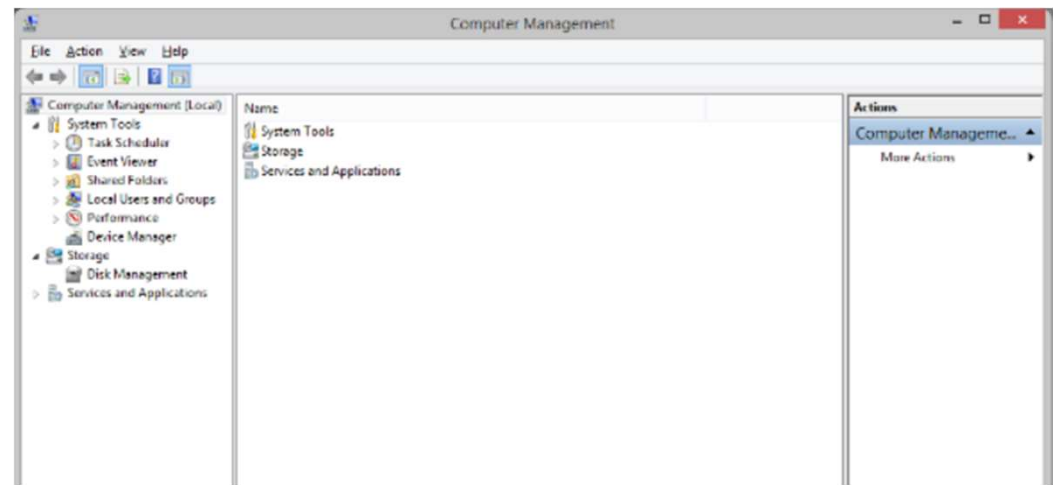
Computer Management

File Action View Help

Computer Management (Local)
System Tools
Task Scheduler
Event Viewer
Shared Folders
Local Users and Groups
Performance
Device Manager
Storage
Disk Management
Services and Applications

Name
System Tools
Storage
Services and Applications

Actions
Computer Manageme...
More Actions